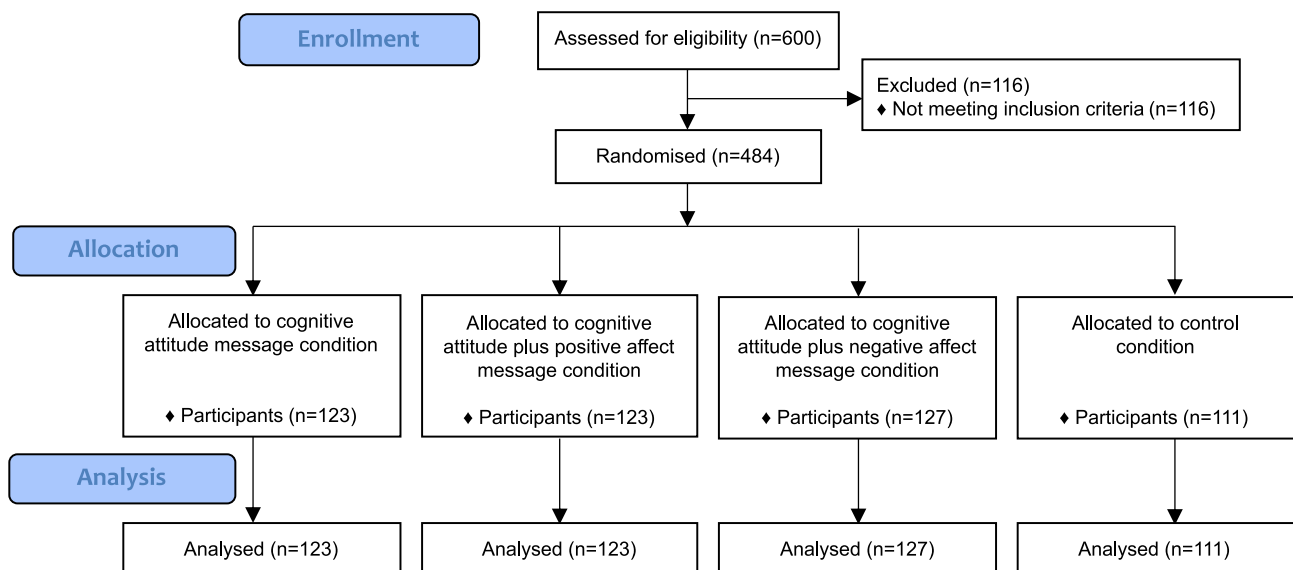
Enrollment

Assessed for eligibility (n=600)

Excluded (n=116)
♦ Not meeting inclusion criteria (n=116)

Randomised (n=484)

Allocation

Allocated to cognitive attitude message condition

♦ Participants (n=123)

Allocated to cognitive attitude plus positive affect message condition

♦ Participants (n=123)

Allocated to cognitive attitude plus negative affect message condition

♦ Participants (n=127)

Allocated to control condition

♦ Participants (n=111)

Analysis

Analysed (n=123)

Analysed (n=123)

Analysed (n=127)

Analysed (n=111)